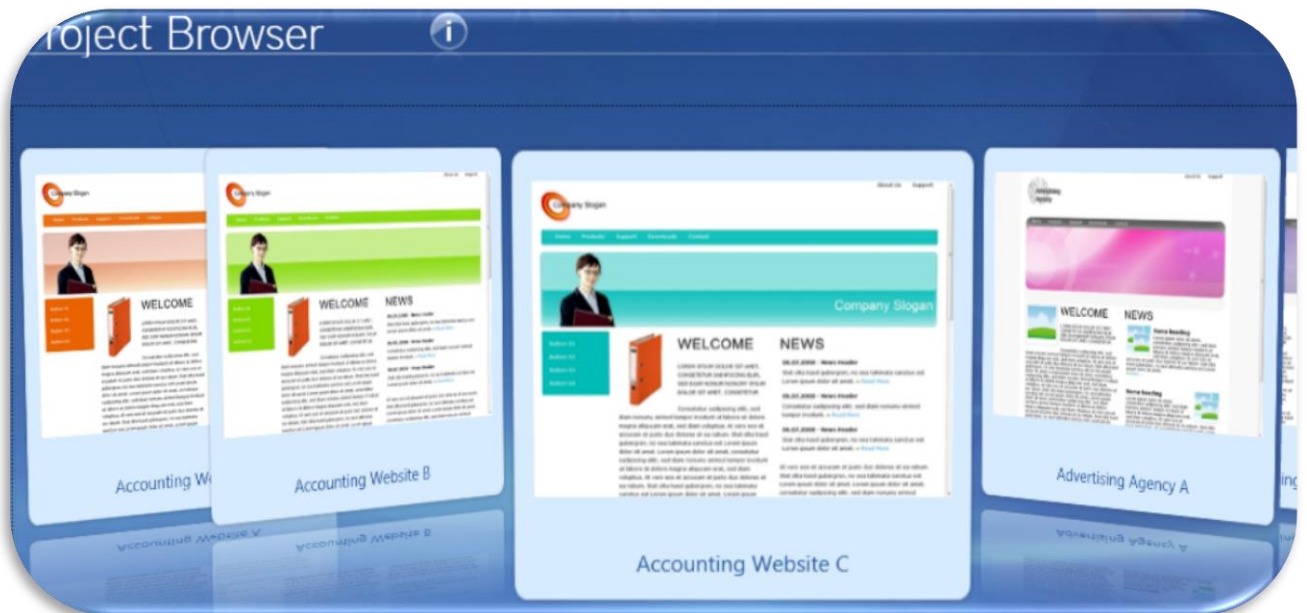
roject Browser

Company Slogan

WELCOME

Accounting W

Company Slogan

WELCOME

NEWS

Accounting Website B

About Us Support

Company Slogan

Home Products Support Downloads Contact

Company Slogan

WELCOME

NEWS

LOREM IPSUM DOLOR SIT AMET, CONSETETUR SADIPSCING ELITR, SED DIAM NONUMY EIRMOD TEMPOR INVIDUNT UT LABORE ET DOLORE MAGNA ALIQUYAM ERAT, SED DIAM VOLUPTUA.

06.07.2008 - News Header

06.07.2008 - News Header

06.07.2008 - News Header

Accounting Website C

WELCOME

NEWS

Advertising Agency A

Accounting Website A

Accounting Website B

Advertising Agency A